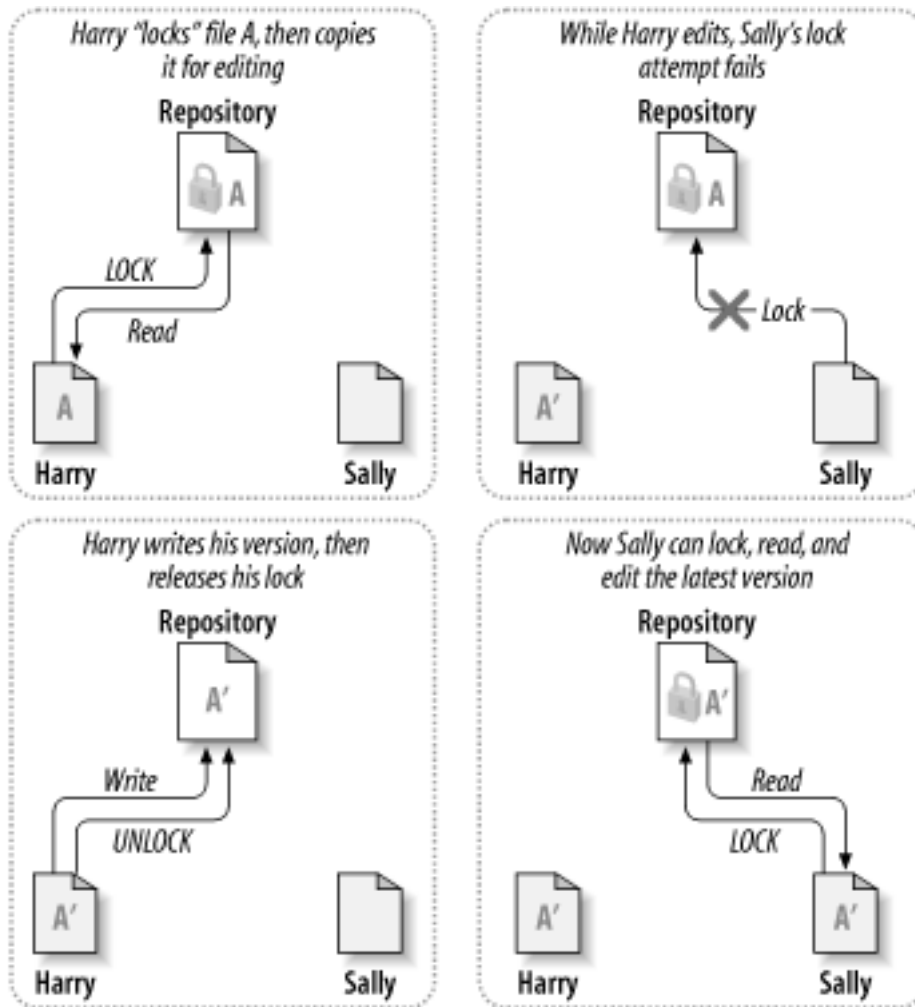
Harry "locks" file A, then copies it for editing

Repository

A

LOCK

Read

A

Harry

Sally

While Harry edits, Sally's lock attempt fails

Repository

A

Lock

A'

Harry

Sally

Harry writes his version, then releases his lock

Repository

A'

Write

UNLOCK

A'

Harry

Sally

Now Sally can lock, read, and edit the latest version

Repository

A'

Read

LOCK

A'

A'

Harry

Sally